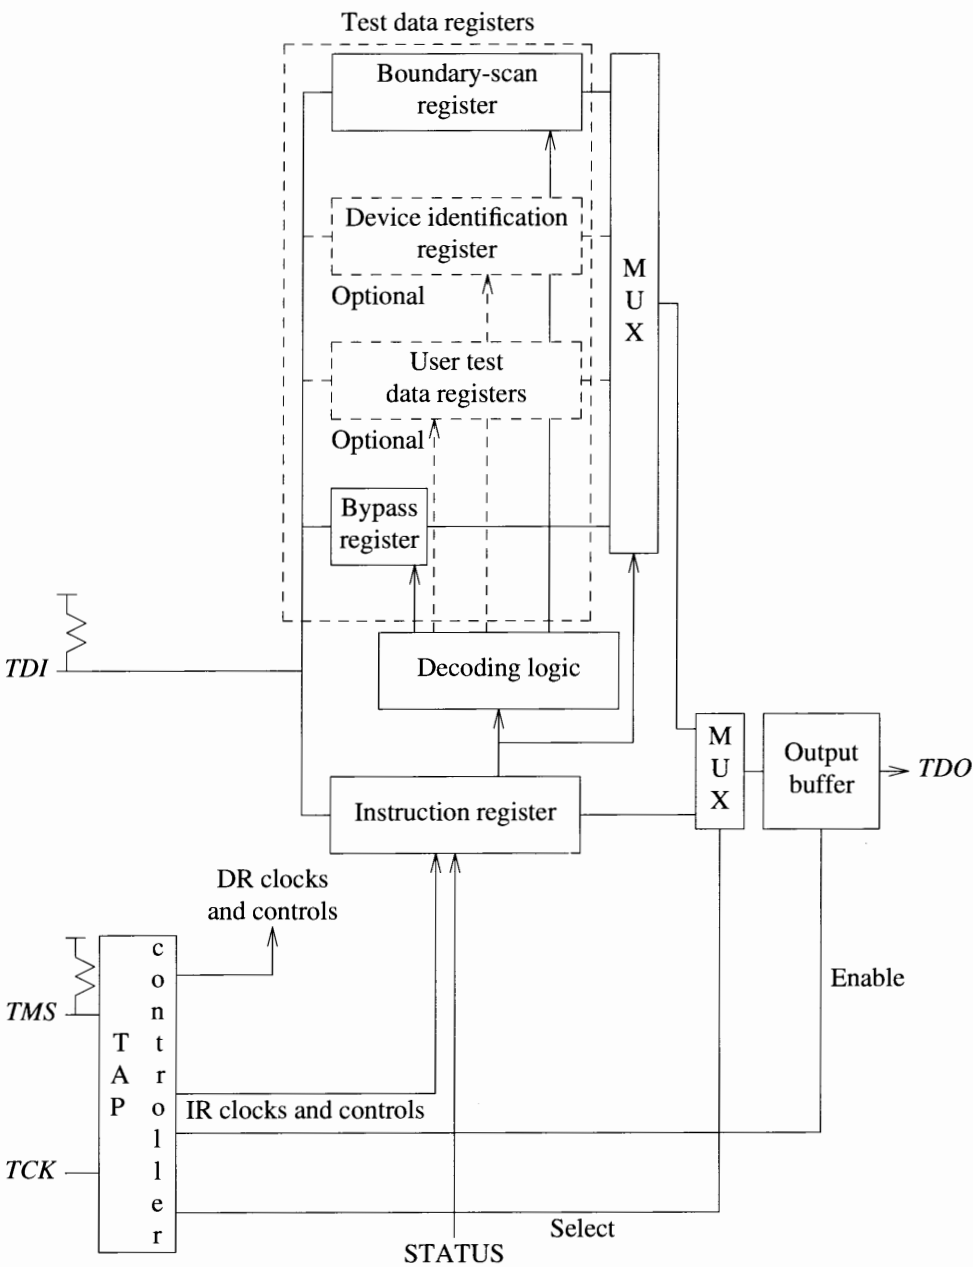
Test data registers

Boundary-scan register

Device identification register

Optional

User test data registers

Optional

Bypass register

M U X

TDI

Decoding logic

M U X

Output buffer

TDO

Instruction register

DR clocks and controls

TMS

TAP

controller

IR clocks and controls

Enable

TCK

Select

STATUS